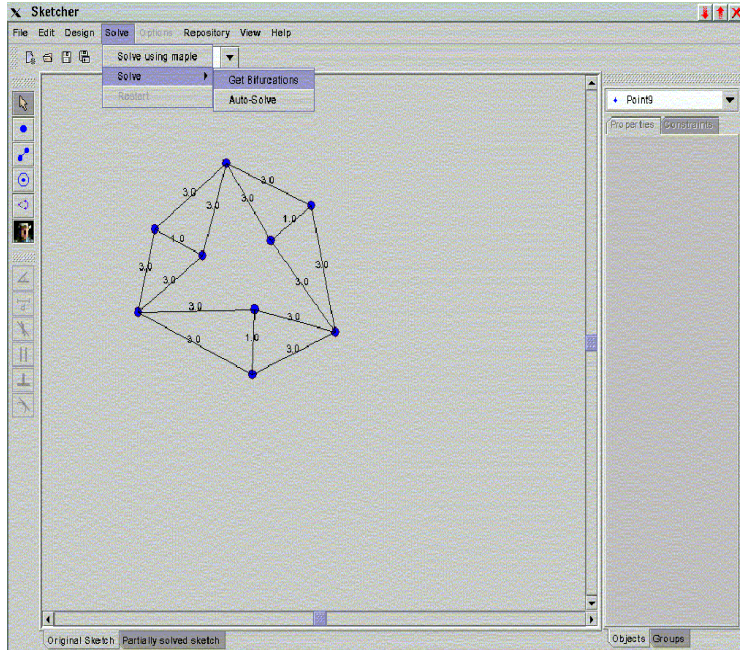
Sketcher

File Edit Design Solve Options Repository View Help

Solve using maple
Solve
Restart

Get Bifurcations
Auto-Solve

Point9

Properties Constraints

3.0
3.0
3.0
1.0
3.0
1.0
3.0
3.0
3.0
3.0
3.0
3.0
1.0
3.0

Original Sketch Partially solved sketch

Objects Groups